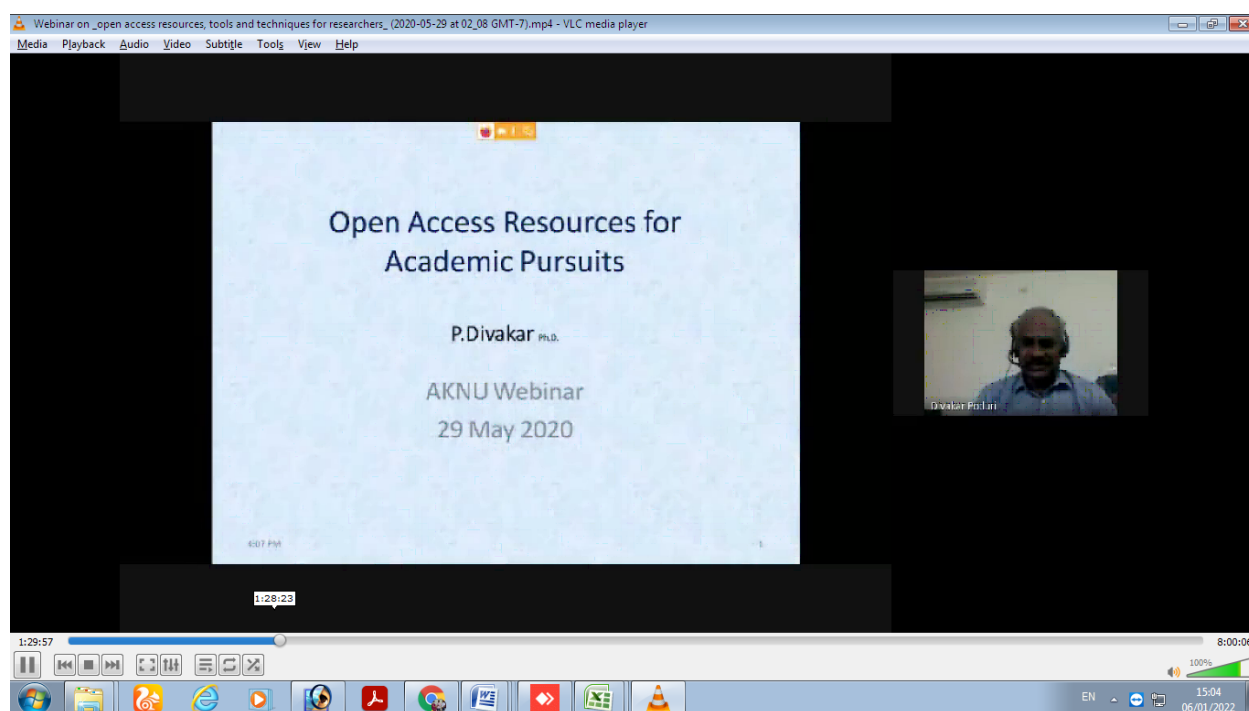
Webinar on _open access resources, tools and techniques for researchers_ (2020-05-29 at 02_08 GMT-7).mp4 - VLC media player

Media Playback Audio Video Subtitle Tools View Help

Open Access Resources for Academic Pursuits

P.Divakar Ph.D.

AKNU Webinar
29 May 2020

6:07 PM

1

Divakar Poduri

1:28:23

1:29:57

8:00:0

100%

EN

15:04
06/01/2022